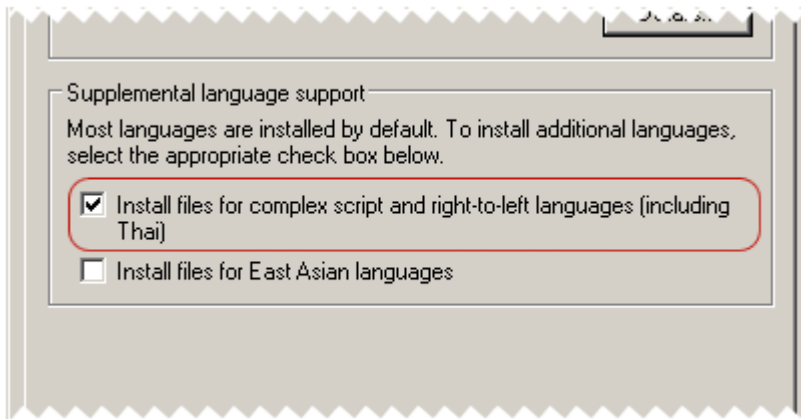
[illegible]

Supplemental language support

Most languages are installed by default. To install additional languages, select the appropriate check box below.

Install files for complex script and right-to-left languages (including Thai)

Install files for East Asian languages